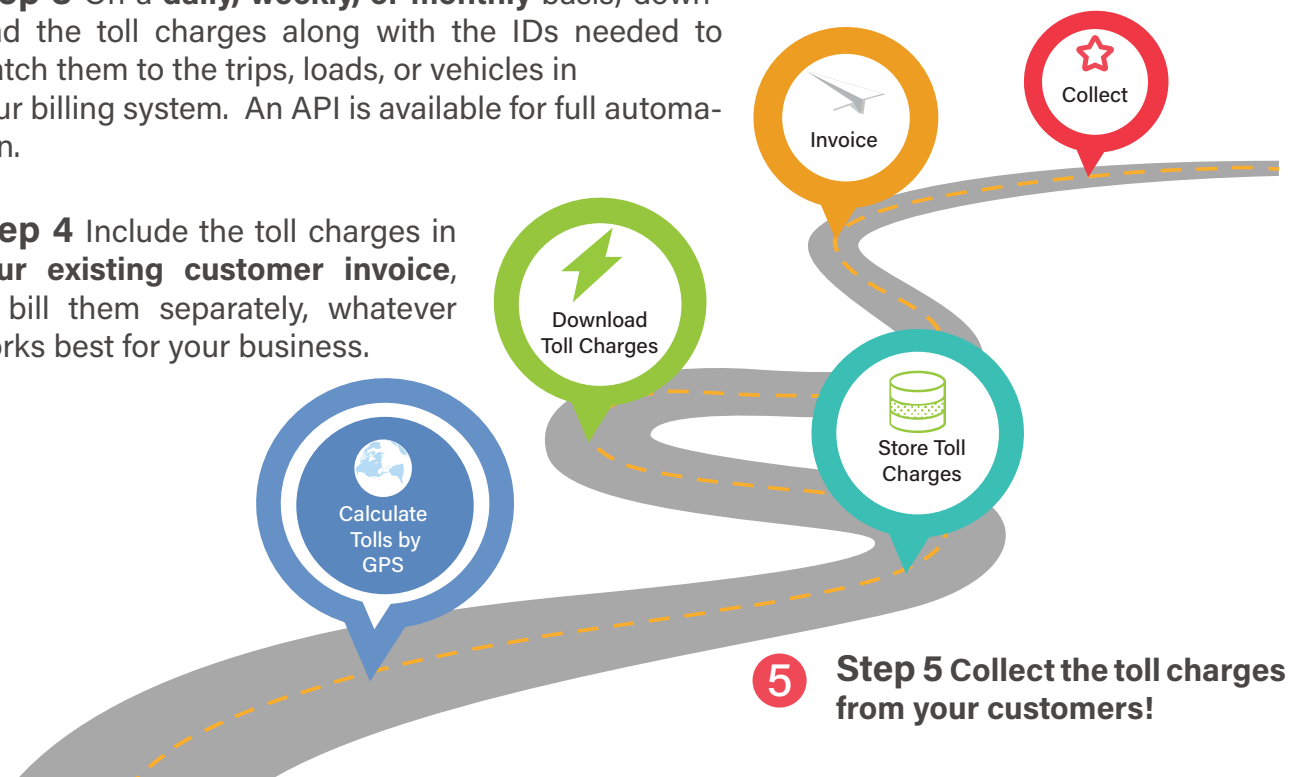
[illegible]ep 3 On a daily, weekly, or monthly basis, down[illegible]d the toll charges along with the IDs needed to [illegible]atch them to the trips, loads, or vehicles in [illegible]ur billing system. An API is available for full automa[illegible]n.

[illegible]ep 4 Include the toll charges in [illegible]ur existing customer invoice, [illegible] bill them separately, whatever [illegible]orks best for your business.

Collect

Invoice

Download Toll Charges

Store Toll Charges

Calculate Tolls by GPS

5

Step 5 Collect the toll charges from your customers!